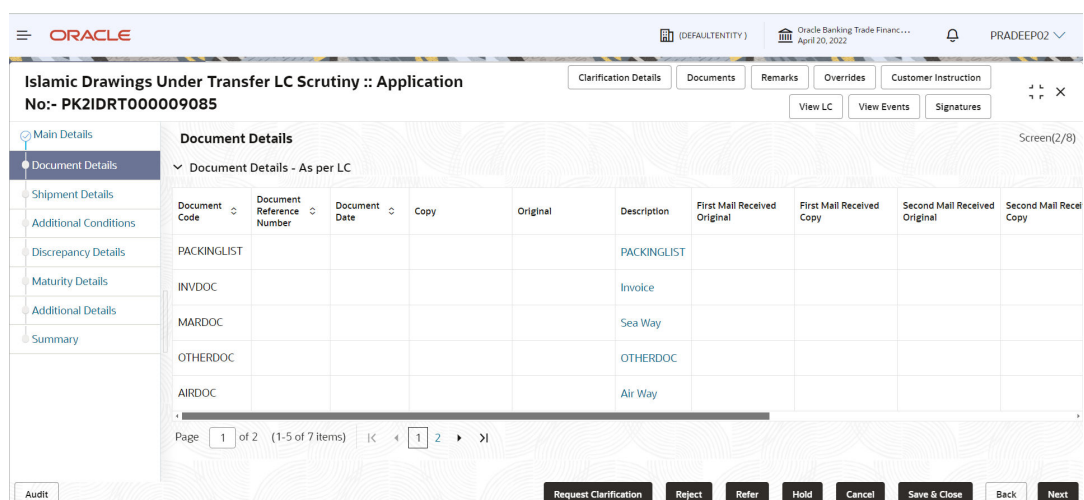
ORACLE

(DEFAULTENTITY)

Oracle Banking Trade Financ...
April 20, 2022

PRADEEP02

Islamic Drawings Under Transfer LC Scrutiny :: Application No:- PK2IDRT000009085

Clarification Details | Documents | Remarks | Overrides | Customer Instruction | View LC | View Events | Signatures

Main Details
Document Details
Shipment Details
Additional Conditions
Discrepancy Details
Maturity Details
Additional Details
Summary

Document Details

Screen(2/8)

Document Details - As per LC

| Document Code | Document Reference Number | Document Date | Copy | Original | Description | First Mail Received Original | First Mail Received Copy | Second Mail Received Original | Second Mail Recei Copy |
|---|---|---|---|---|---|---|---|---|---|
| PACKINGLIST | | | | | PACKINGLIST | | | | |
| INVDOC | | | | | Invoice | | | | |
| MARDOC | | | | | Sea Way | | | | |
| OTHERDOC | | | | | OTHERDOC | | | | |
| AIRDOC | | | | | Air Way | | | | |

Page 1 of 2 (1-5 of 7 items) 1 2

Audit

Request Clarification | Reject | Refer | Hold | Cancel | Save & Close | Back | Next